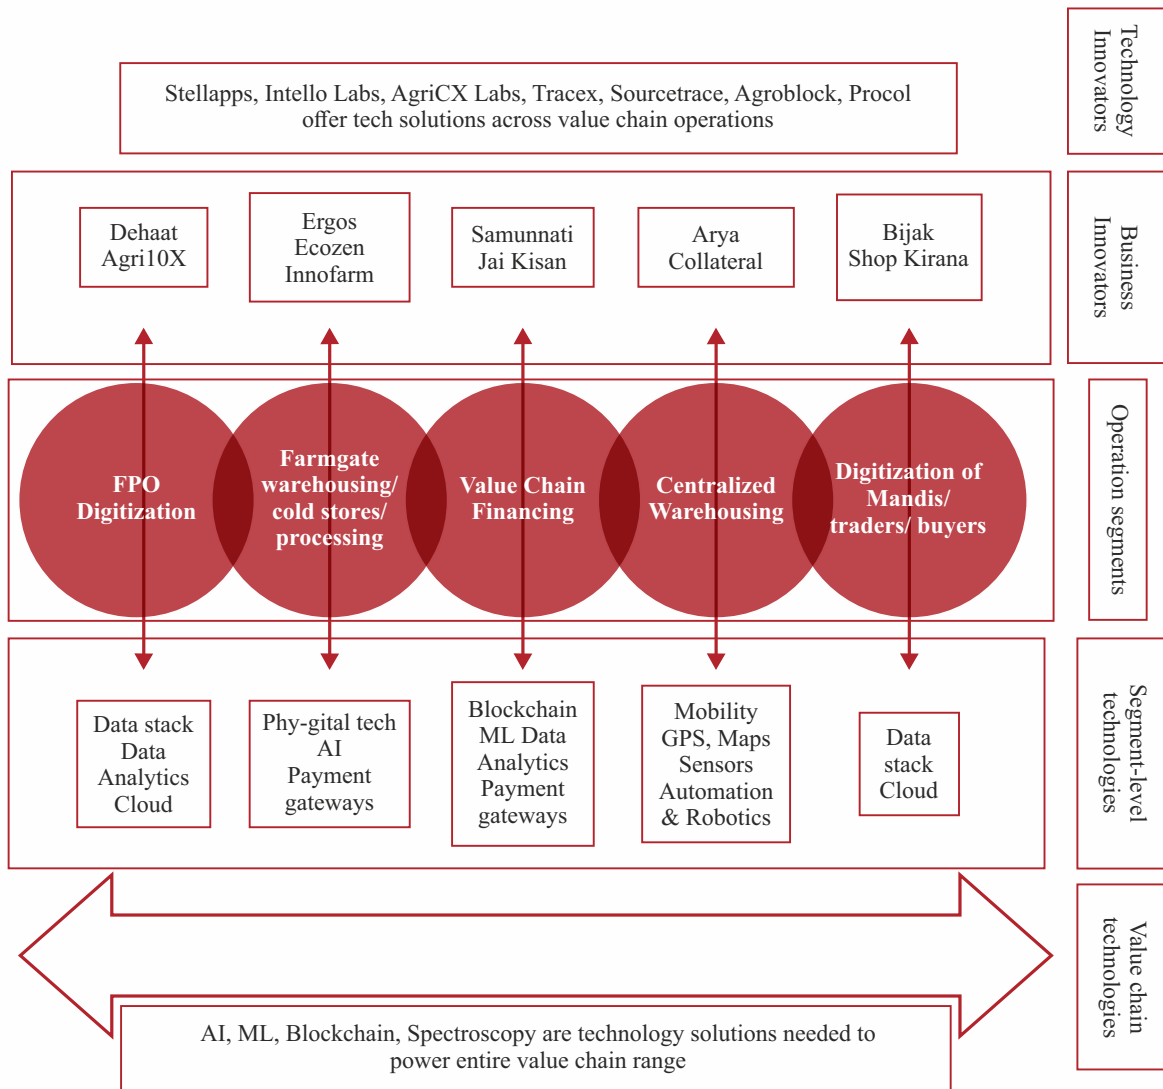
Technology Innovators

Stellapps, Intello Labs, AgriCX Labs, Tracex, Sourcetrace, Agroblock, Procol offer tech solutions across value chain operations

Business Innovators

Dehaat Agri10X

Ergos Ecozen Innofarm

Samunnati Jai Kisan

Arya Collateral

Bijak Shop Kirana

Operation segments

FPO Digitization

Farmgate warehousing/ cold stores/ processing

Value Chain Financing

Centralized Warehousing

Digitization of Mandis/ traders/ buyers

Segment-level technologies

Data stack Data Analytics Cloud

Phy-gital tech AI Payment gateways

Blockchain ML Data Analytics Payment gateways

Mobility GPS, Maps Sensors Automation & Robotics

Data stack Cloud

Value chain technologies

AI, ML, Blockchain, Spectroscopy are technology solutions needed to power entire value chain range